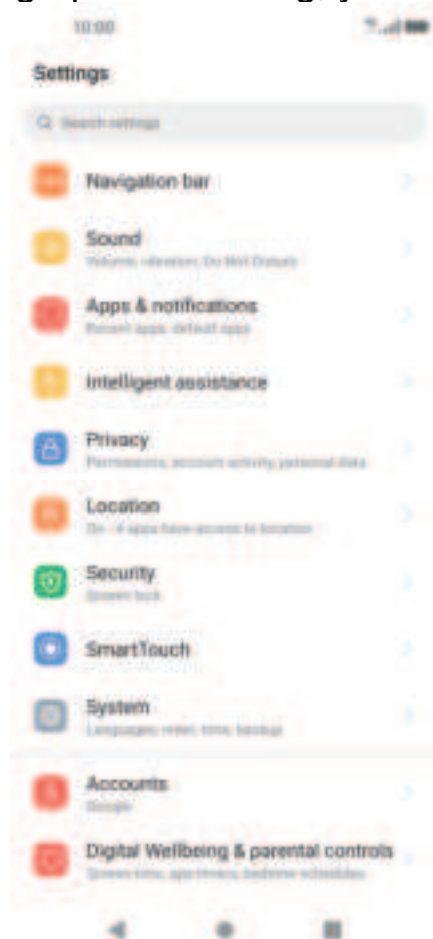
10:00

Settings

Search settings

Navigation bar

Sound
Volume, vibration, Do Not Disturb

Apps & notifications
Recent apps, default apps

Intelligent assistance

Privacy
Permissions, account activity, personal data

Location
On - 4 apps have access to location

Security
Screen lock

SmartTouch

System
Languages, reset, time, backup

Accounts
Google

Digital Wellbeing & parental controls
Screen time, app timers, bedtime schedules